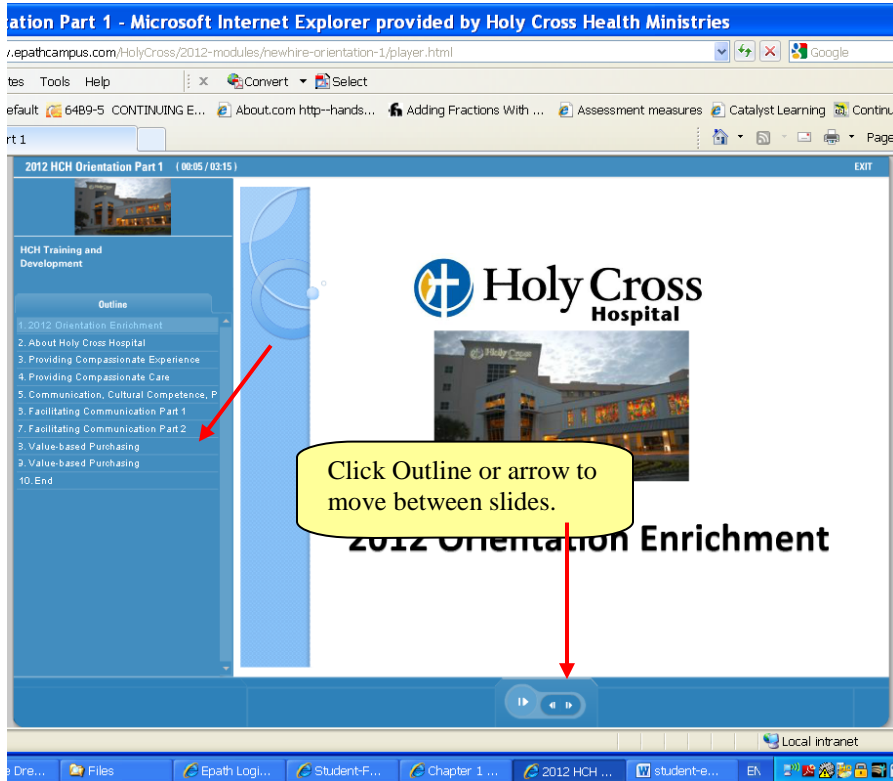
ation Part 1 - Microsoft Internet Explorer provided by Holy Cross Health Ministries

.epathcampus.com/HolyCross/2012-modules/newhire-orientation-1/player.html

Google

tes Tools Help

Convert Select

efault 64B9-5 CONTINUING E... About.com http--hands... Adding Fractions With ... Assessment measures Catalyst Learning Continu

rt 1

Page

2012 HCH Orientation Part 1 (00:05 / 03:15)

EXIT

HCH Training and Development

Outline

1. 2012 Orientation Enrichment
2. About Holy Cross Hospital
3. Providing Compassionate Experience
4. Providing Compassionate Care
5. Communication, Cultural Competence, P
6. Facilitating Communication Part 1
7. Facilitating Communication Part 2
8. Value-based Purchasing
9. Value-based Purchasing
10. End

Holy Cross Hospital

Click Outline or arrow to move between slides.

2012 Orientation Enrichment

Local intranet

Dre... Files Epath Logi... Student-F... Chapter 1 ... 2012 HCH ... student-e... EN